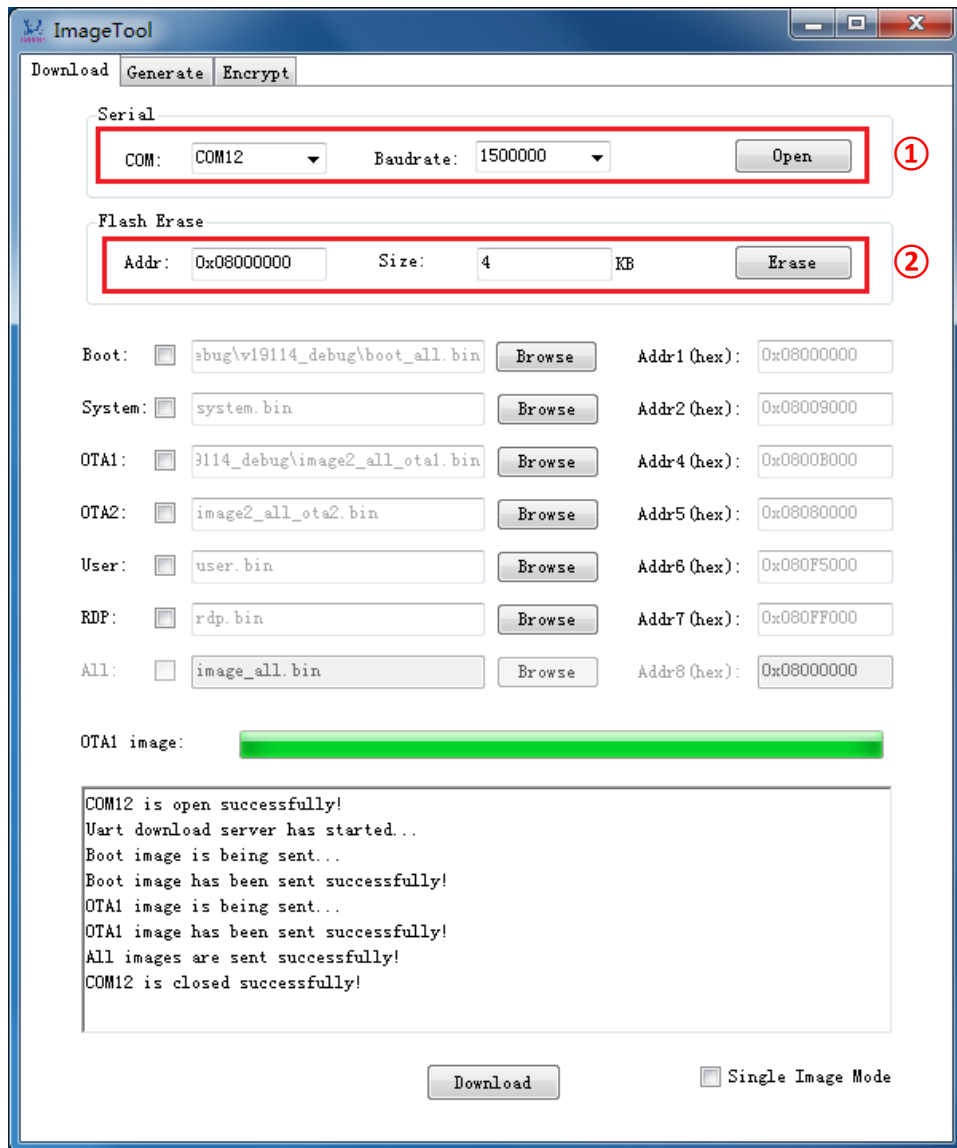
ImageTool

Download Generate Encrypt

Serial
COM: COM12 Baudrate: 1500000 Open
①

Flash Erase
Addr: 0x08000000 Size: 4 KB Erase
②

Boot: ebug\v19114_debug\boot_all.bin Browse Addr1 (hex): 0x08000000
System: system.bin Browse Addr2 (hex): 0x08009000
OTA1: 9114_debug\image2_all_ota1.bin Browse Addr4 (hex): 0x0800B000
OTA2: image2_all_ota2.bin Browse Addr5 (hex): 0x08080000
User: user.bin Browse Addr6 (hex): 0x080F5000
RDP: rdp.bin Browse Addr7 (hex): 0x080FF000
All: image_all.bin Browse Addr8 (hex): 0x08000000

OTA1 image:

COM12 is open successfully!
Uart download server has started...
Boot image is being sent...
Boot image has been sent successfully!
OTA1 image is being sent...
OTA1 image has been sent successfully!
All images are sent successfully!
COM12 is closed successfully!

Download Single Image Mode